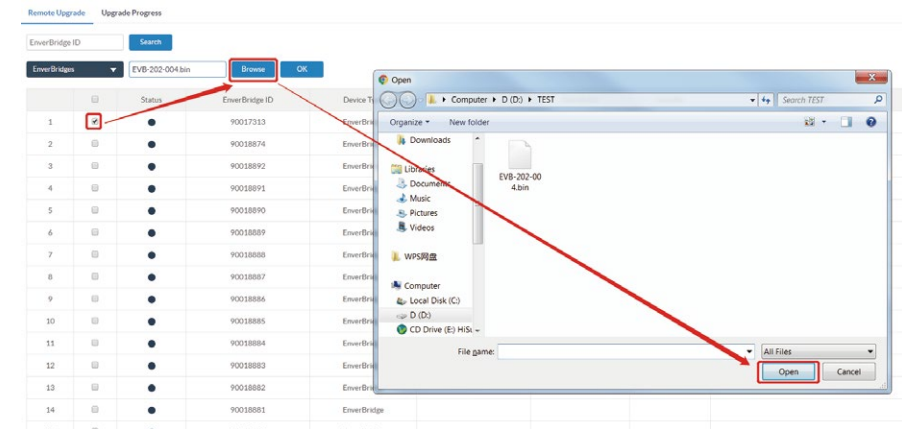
Remote Upgrade Upgrade Progress

EnverBridge ID Search

EnverBridges EVB-202-004.bin Browse OK

| | | Status | EnverBridge ID | Device Ty |
|---|---|---|---|---|
| 1 | ✓ | ● | 90017313 | EnverBri |
| 2 | | ● | 90018874 | EnverBri |
| 3 | | ● | 90018892 | EnverBri |
| 4 | | ● | 90018891 | EnverBri |
| 5 | | ● | 90018890 | EnverBri |
| 6 | | ● | 90018889 | EnverBri |
| 7 | | ● | 90018888 | EnverBri |
| 8 | | ● | 90018887 | EnverBri |
| 9 | | ● | 90018886 | EnverBri |
| 10 | | ● | 90018885 | EnverBri |
| 11 | | ● | 90018884 | EnverBri |
| 12 | | ● | 90018883 | EnverBri |
| 13 | | ● | 90018882 | EnverBri |
| 14 | | ● | 90018881 | EnverBridge |

Open

Computer ▸ D (D:) ▸ TEST Search TEST

Organize ▾ New folder

Downloads
Libraries
Documents
Music
Pictures
Videos
WPS网盘
Computer
Local Disk (C:)
D (D:)
CD Drive (E:) HiSu

EVB-202-004.bin

File name: All Files

Open Cancel